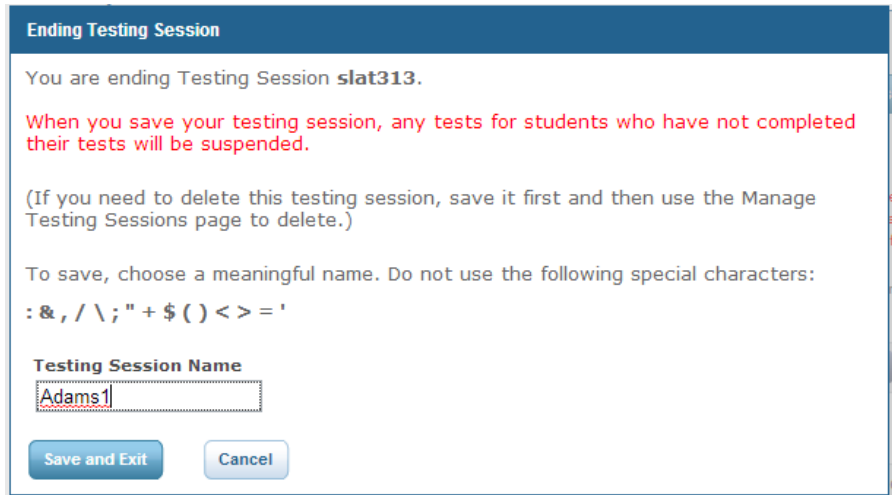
Ending Testing Session

You are ending Testing Session **slat313**.

When you save your testing session, any tests for students who have not completed their tests will be suspended.

(If you need to delete this testing session, save it first and then use the Manage Testing Sessions page to delete.)

To save, choose a meaningful name. Do not use the following special characters:

: & , / \ ; " + $ ( ) < > = '

Testing Session Name

Adams1

Save and Exit

Cancel